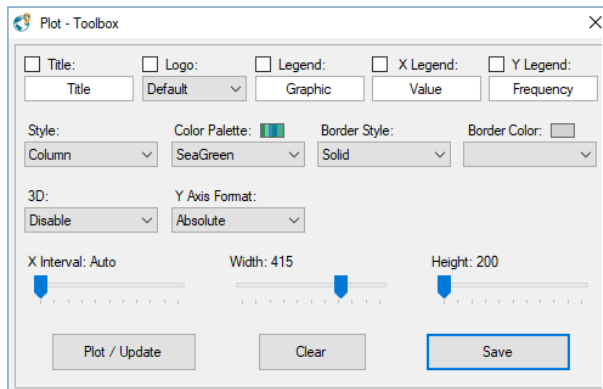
Plot - Toolbox

Title: Title
Logo: Default
Legend: Graphic
X Legend: Value
Y Legend: Frequency

Style: Column
Color Palette: SeaGreen
Border Style: Solid
Border Color:

3D: Disable
Y Axis Format: Absolute

X Interval: Auto
Width: 415
Height: 200

Plot / Update
Clear
Save